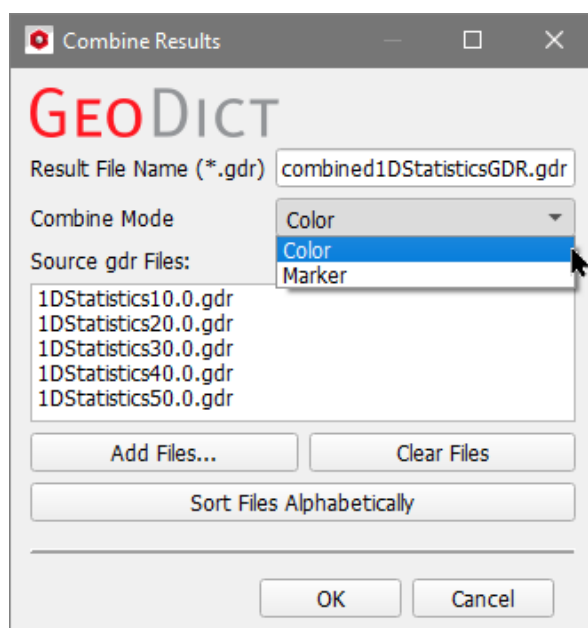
Combine Results

GeoDict

Result File Name (*.gdr) combined1DStatisticsGDR.gdr

Combine Mode Color

Color
Marker

Source gdr Files:

1DStatistics10.0.gdr
1DStatistics20.0.gdr
1DStatistics30.0.gdr
1DStatistics40.0.gdr
1DStatistics50.0.gdr

Add Files... Clear Files

Sort Files Alphabetically

OK Cancel